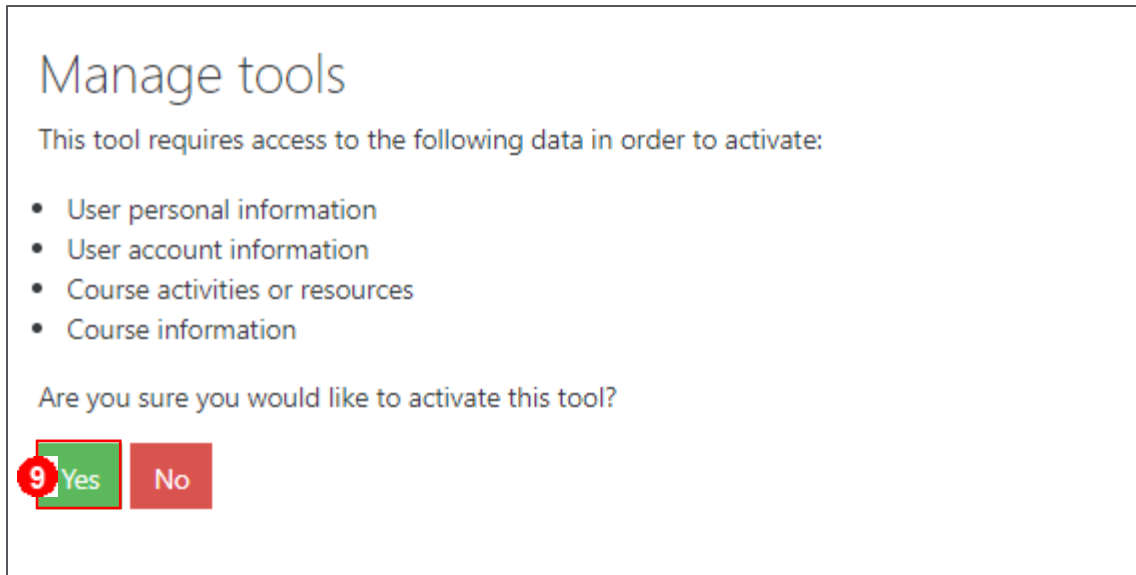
Manage tools

This tool requires access to the following data in order to activate:

- User personal information
- User account information
- Course activities or resources
- Course information

Are you sure you would like to activate this tool?

9 Yes No